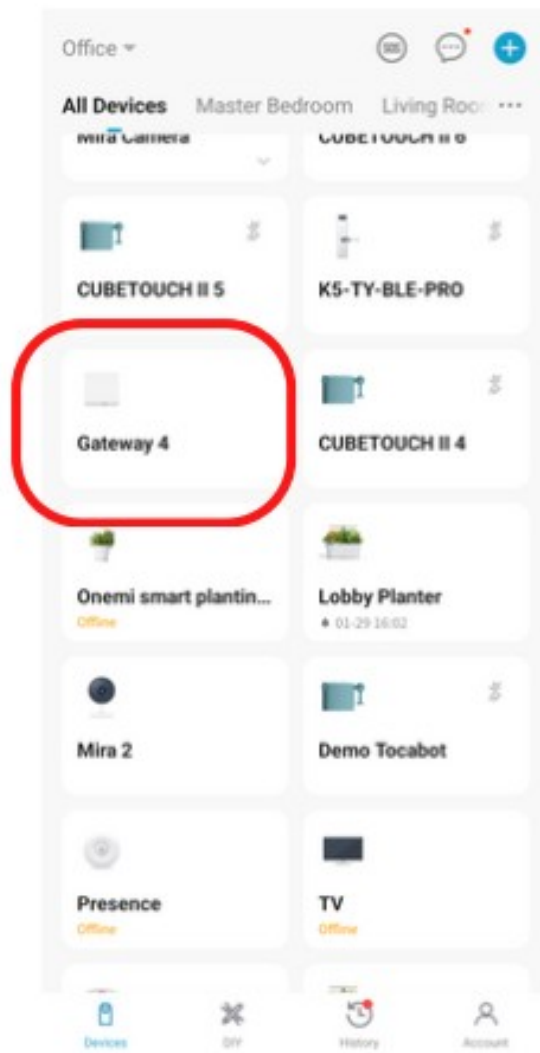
Office

All Devices Master Bedroom Living Roo ···

Mira Camera

CUBETOUCH II 6

CUBETOUCH II 5

K5-TY-BLE-PRO

Gateway 4

CUBETOUCH II 4

Onemi smart plantin...
Offline

Lobby Planter
01-29 16:02

Mira 2

Demo Tocabot

Presence
Offline

TV
Offline

Devices DIY History Account